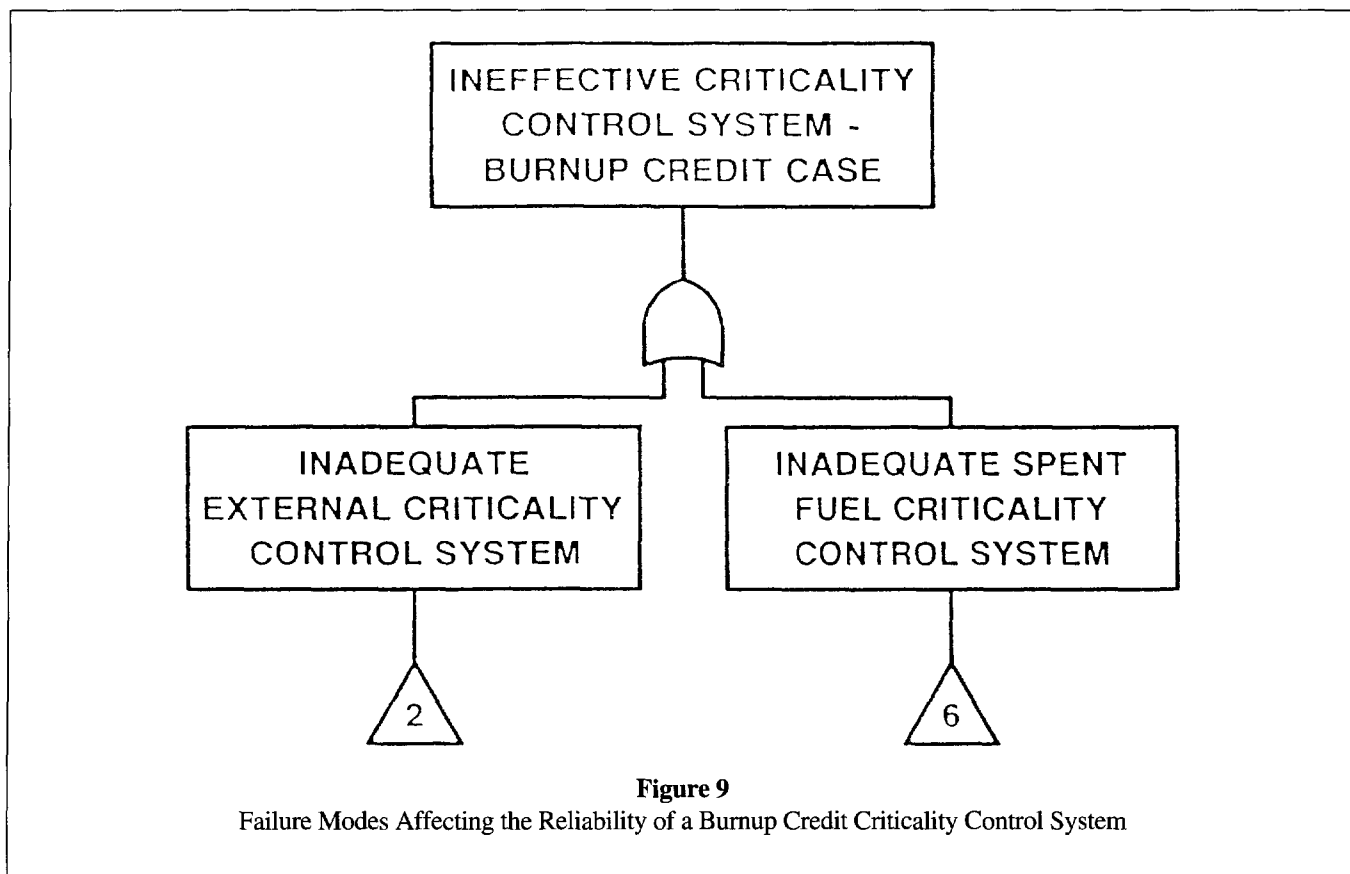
INEFFECTIVE CRITICALITY CONTROL SYSTEM - BURNUP CREDIT CASE

INADEQUATE EXTERNAL CRITICALITY CONTROL SYSTEM

INADEQUATE SPENT FUEL CRITICALITY CONTROL SYSTEM

2

6

Figure 9
Failure Modes Affecting the Reliability of a Burnup Credit Criticality Control System